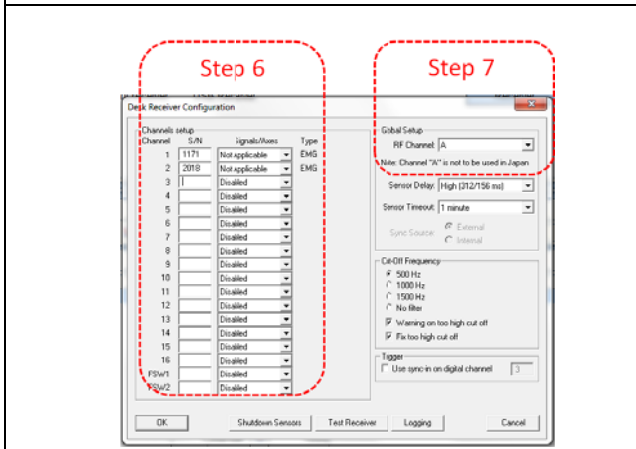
Step 6

Step 7

Desk Receiver Configuration

Channels setup

| Channel | S/N | Signals/Axes | Type |
|---|---|---|---|
| 1 | 1171 | Not applicable | EMG |
| 2 | 2018 | Not applicable | EMG |
| 3 | | Disabled | |
| 4 | | Disabled | |
| 5 | | Disabled | |
| 6 | | Disabled | |
| 7 | | Disabled | |
| 8 | | Disabled | |
| 9 | | Disabled | |
| 10 | | Disabled | |
| 11 | | Disabled | |
| 12 | | Disabled | |
| 13 | | Disabled | |
| 14 | | Disabled | |
| 15 | | Disabled | |
| 16 | | Disabled | |
| FSW1 | | Disabled | |
| FSW2 | | Disabled | |

Global Setup

RF Channel: A

Note: Channel "A" is not to be used in Japan

Sensor Delay: High (312/156 ms)

Sensor Timeout: 1 minute

Sync Source: External Internal

Cut-Off Frequency

500 Hz

1000 Hz

1500 Hz

No filter

Warning on too high cut off

Fix too high cut off

Trigger

Use sync-in on digital channel 3

OK

Shutdown Sensors

Test Receiver

Logging

Cancel